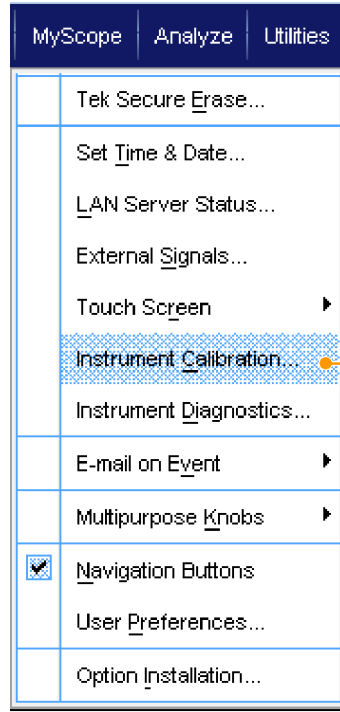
MyScope Analyze Utilities

Tek Secure Erase...

Set Time & Date...

LAN Server Status...

External Signals...

Touch Screen

Instrument Calibration...

Instrument Diagnostics...

E-mail on Event

Multipurpose Knobs

Navigation Buttons

User Preferences...

Option Installation...